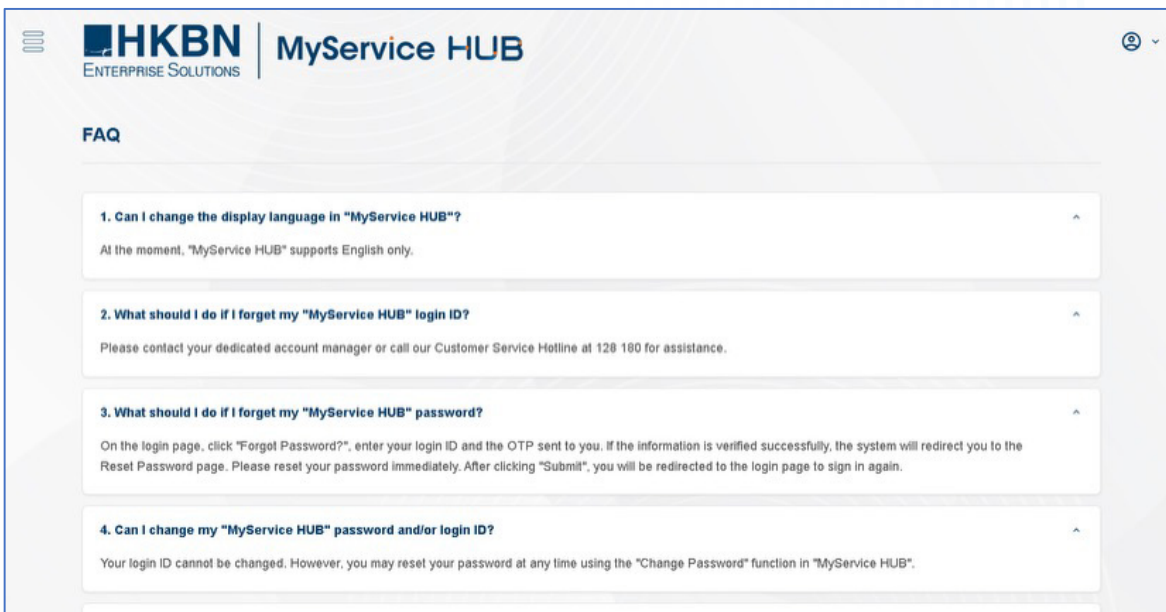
HKBN
ENTERPRISE SOLUTIONS
MyService HUB

FAQ

1. Can I change the display language in "MyService HUB"?

At the moment, "MyService HUB" supports English only.

2. What should I do if I forget my "MyService HUB" login ID?

Please contact your dedicated account manager or call our Customer Service Hotline at 128 180 for assistance.

3. What should I do if I forget my "MyService HUB" password?

On the login page, click "Forgot Password?", enter your login ID and the OTP sent to you. If the information is verified successfully, the system will redirect you to the Reset Password page. Please reset your password immediately. After clicking "Submit", you will be redirected to the login page to sign in again.

4. Can I change my "MyService HUB" password and/or login ID?

Your login ID cannot be changed. However, you may reset your password at any time using the "Change Password" function in "MyService HUB".